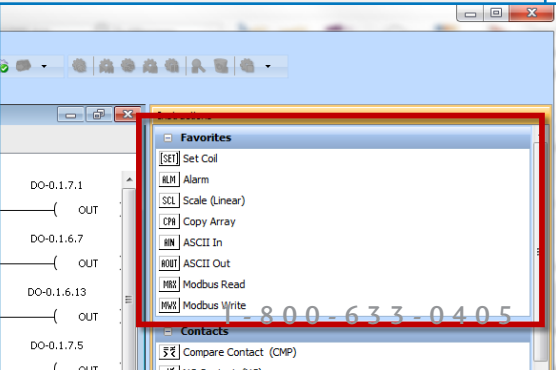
Instructions

Favorites

SET Set Coil

ALM Alarm

SCL Scale (Linear)

CPA Copy Array

AIN ASCII In

AOUT ASCII Out

MRX Modbus Read

MWX Modbus Write

Contacts

Compare Contact (CMP)

DO-0.1.7.1

OUT

DO-0.1.6.7

OUT

DO-0.1.6.13

OUT

DO-0.1.7.5

OUT

1-800-633-0405